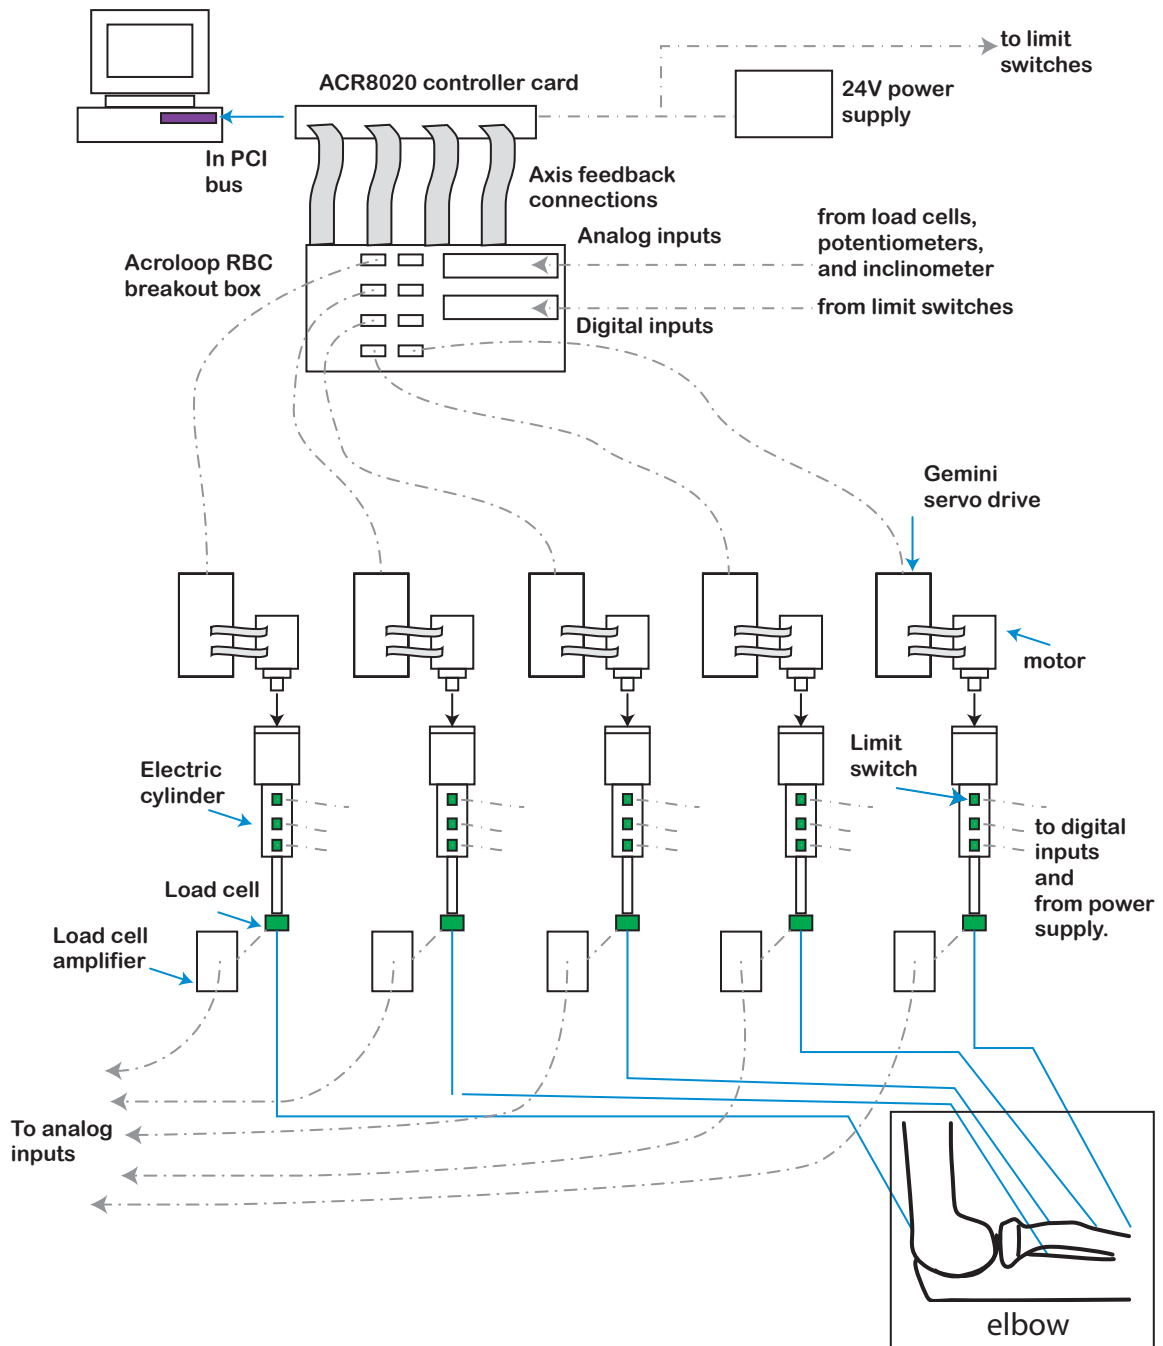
to limit switches

ACR8020 controller card

24V power supply

In PCI bus

Axis feedback connections

from load cells, potentiometers, and inclinometer

Analog inputs

Acroloop RBC breakout box

from limit switches

Digital inputs

Gemini servo drive

motor

Limit switch

Electric cylinder

to digital inputs and from power supply.

Load cell

Load cell amplifier

To analog inputs

elbow